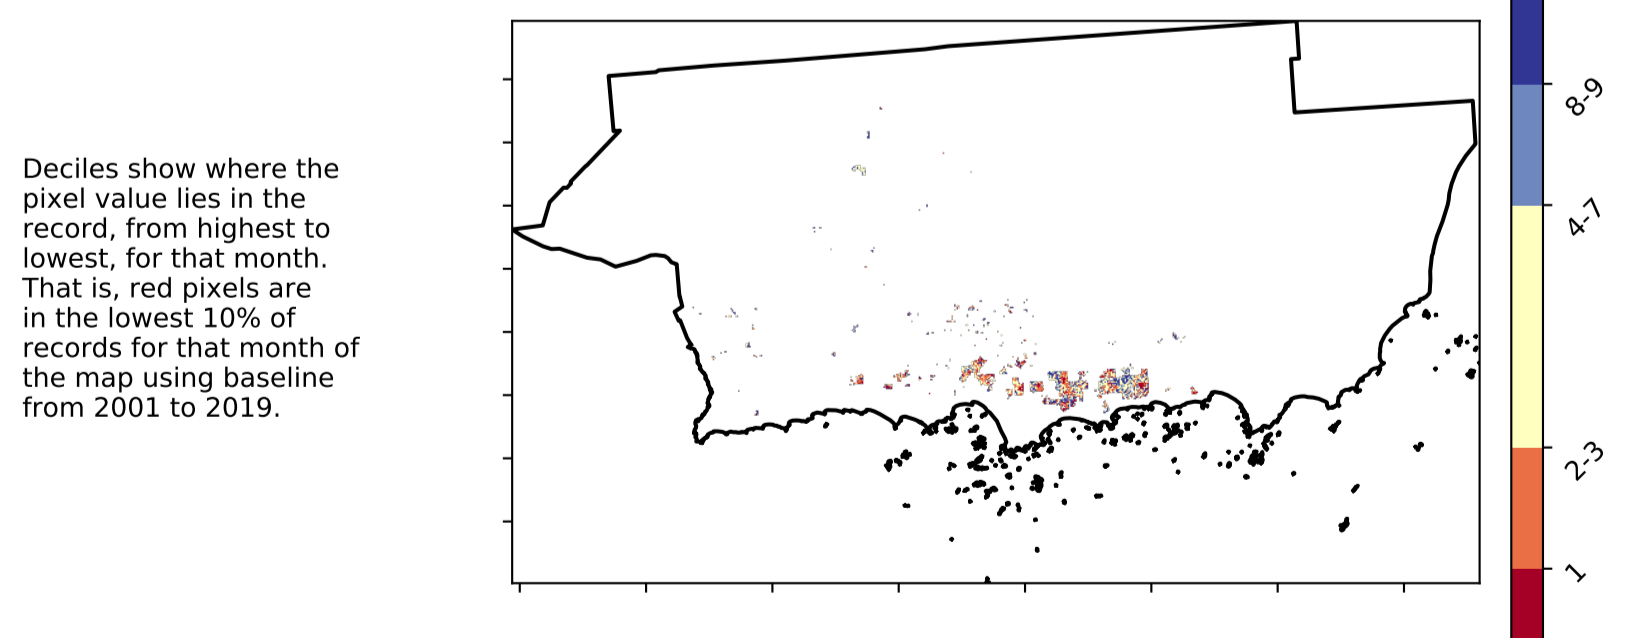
Deciles show where the pixel value lies in the record, from highest to lowest, for that month. That is, red pixels are in the lowest 10% of records for that month of the map using baseline from 2001 to 2019.

8-9
4-7
2-3
1